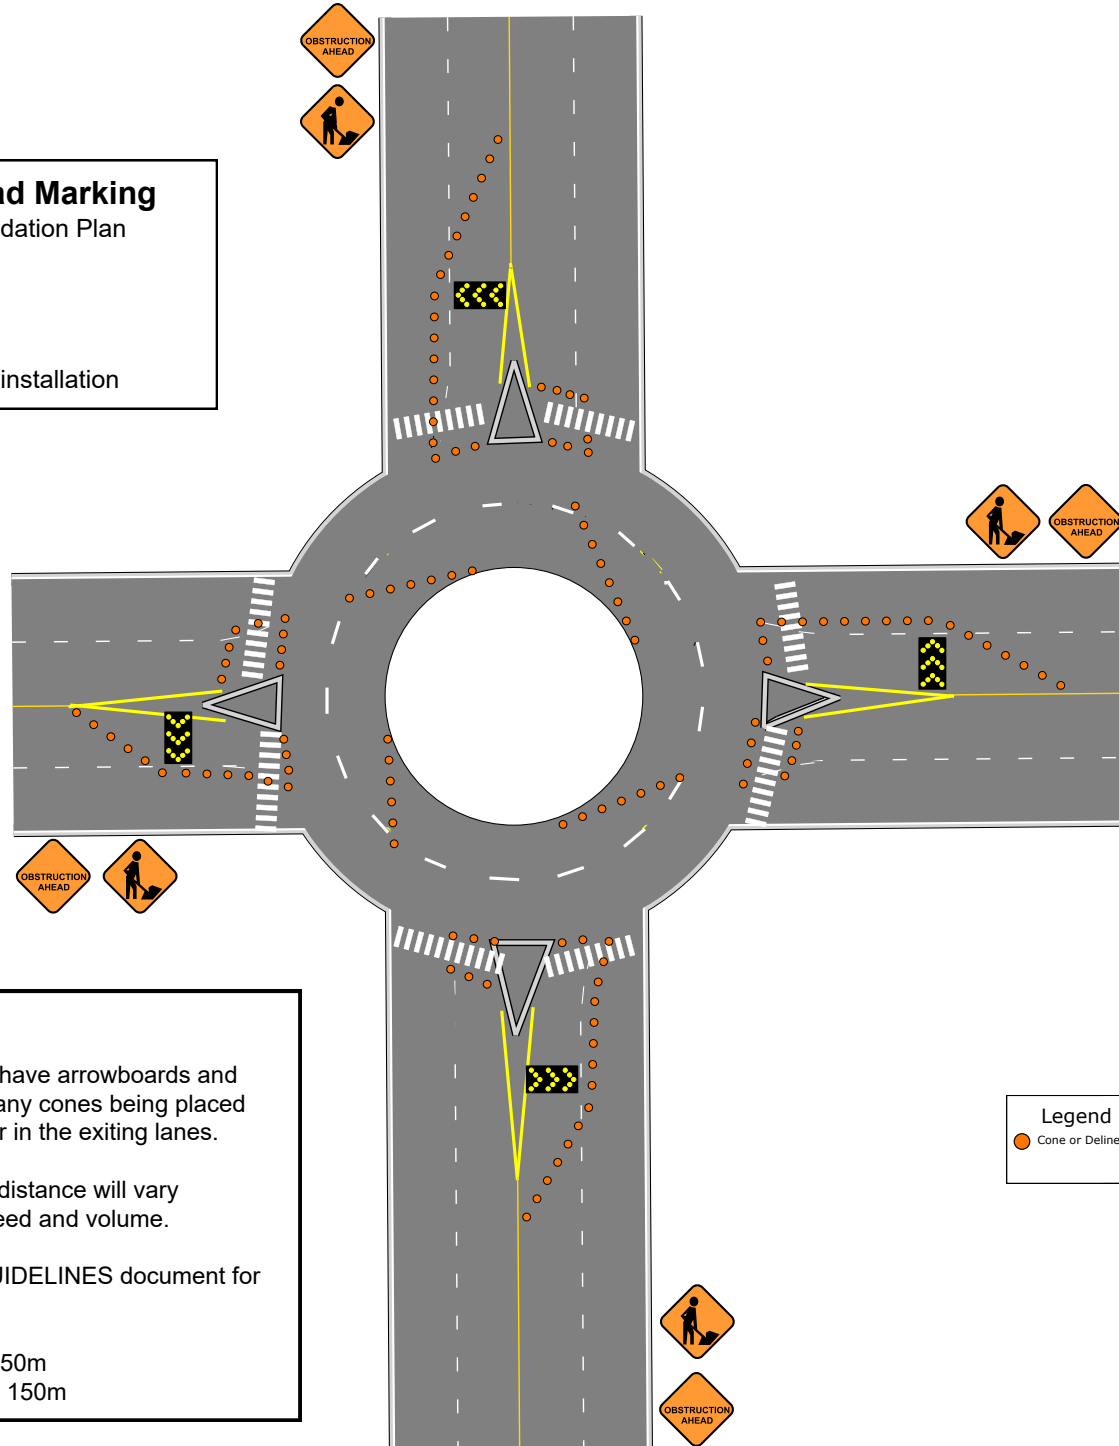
OBSTRUCTION AHEAD

d Marking
dation Plan

installation

OBSTRUCTION AHEAD

OBSTRUCTION AHEAD

have arrowboards and
any cones being placed
r in the exiting lanes.

distance will vary
eed and volume.

UIDELINES document for

50m
150m

Legend
Cone or Deline

OBSTRUCTION AHEAD